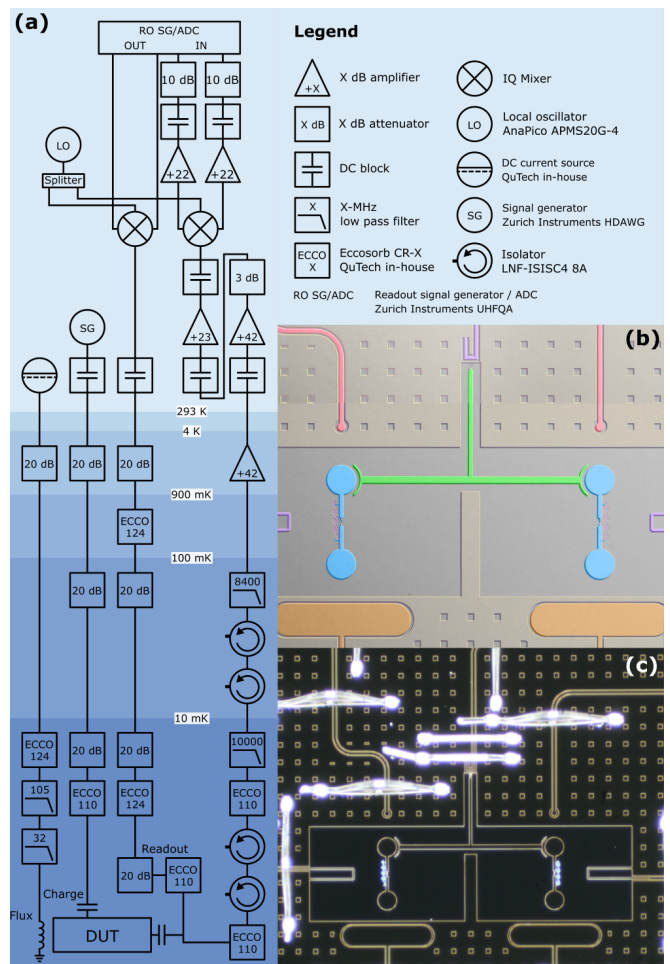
(a)

RO SG/ADC
OUT IN

10 dB 10 dB

LO

Splitter

+22 +22

3 dB

+23 +42

SG

293 K
4 K

20 dB 20 dB 20 dB

+42

900 mK

ECCO 124

100 mK

20 dB 20 dB

8400

10 mK

ECCO 124

20 dB 20 dB

10000

105

ECCO 110

ECCO 124

ECCO 110

32

20 dB

Readout

ECCO 110

Charge

Flux

DUT

ECCO 110

Legend

+X X dB amplifier

X dB X dB attenuator

DC block

X X-MHz low pass filter

ECCO X Eccosorb CR-X QuTech in-house

IQ Mixer

LO Local oscillator AnaPico APMS20G-4

DC current source QuTech in-house

SG Signal generator Zurich Instruments HDAWG

Isolator LNF-ISISC4 8A

RO SG/ADC Readout signal generator / ADC Zurich Instruments UHFQA

(b)

(c)